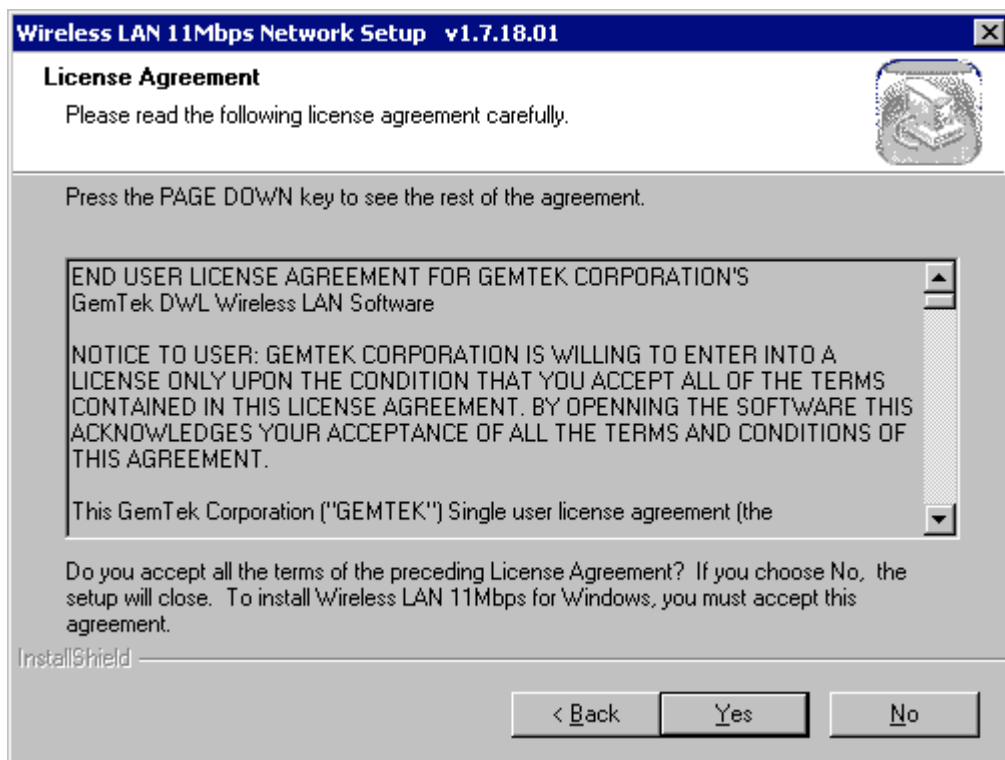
Wireless LAN 11Mbps Network Setup v1.7.18.01

License Agreement

Please read the following license agreement carefully.

Press the PAGE DOWN key to see the rest of the agreement.

END USER LICENSE AGREEMENT FOR GEMTEK CORPORATION'S
GemTek DWL Wireless LAN Software

NOTICE TO USER: GEMTEK CORPORATION IS WILLING TO ENTER INTO A LICENSE ONLY UPON THE CONDITION THAT YOU ACCEPT ALL OF THE TERMS CONTAINED IN THIS LICENSE AGREEMENT. BY OPENNING THE SOFTWARE THIS ACKNOWLEDGES YOUR ACCEPTANCE OF ALL THE TERMS AND CONDITIONS OF THIS AGREEMENT.

This GemTek Corporation ("GEMTEK") Single user license agreement (the

Do you accept all the terms of the preceding License Agreement? If you choose No, the setup will close. To install Wireless LAN 11Mbps for Windows, you must accept this agreement.

InstallShield

< Back

Yes

No